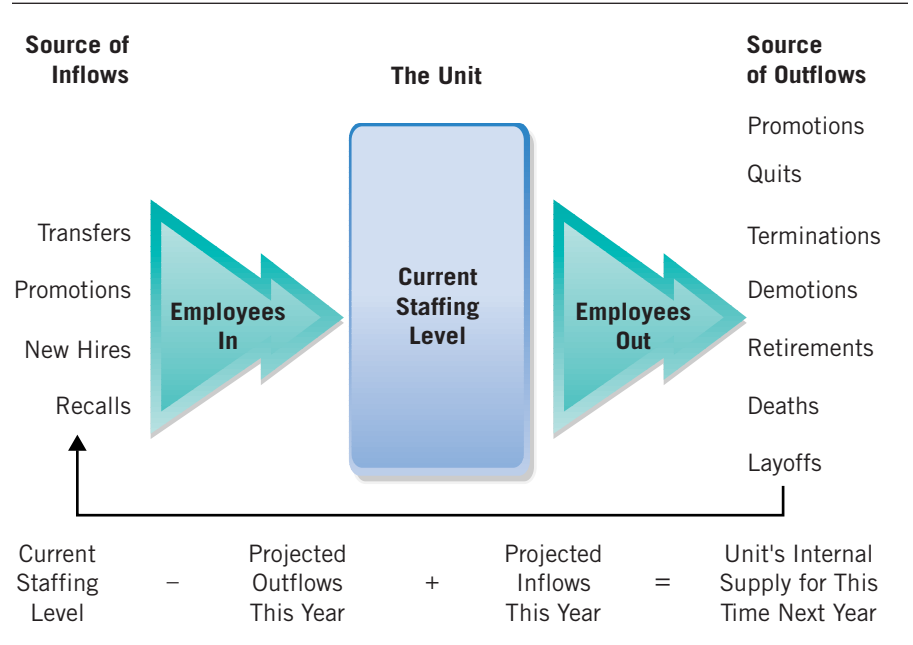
Source of Inflows

The Unit

Source of Outflows

Transfers

Promotions

New Hires

Recalls

Employees In

Current Staffing Level

Employees Out

Promotions

Quits

Terminations

Demotions

Retirements

Deaths

Layoffs

Current Staffing Level − Projected Outflows This Year + Projected Inflows This Year = Unit's Internal Supply for This Time Next Year